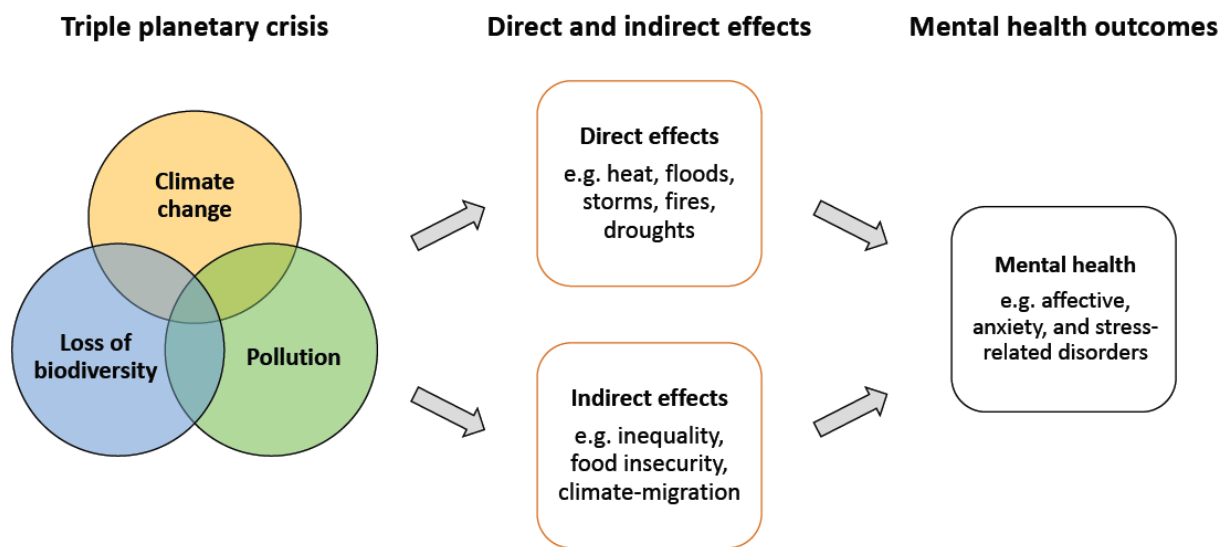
Triple planetary crisis

Direct and indirect effects

Mental health outcomes

Climate change

Loss of biodiversity

Pollution

Direct effects

e.g. heat, floods, storms, fires, droughts

Indirect effects

e.g. inequality, food insecurity, climate-migration

Mental health

e.g. affective, anxiety, and stress-related disorders